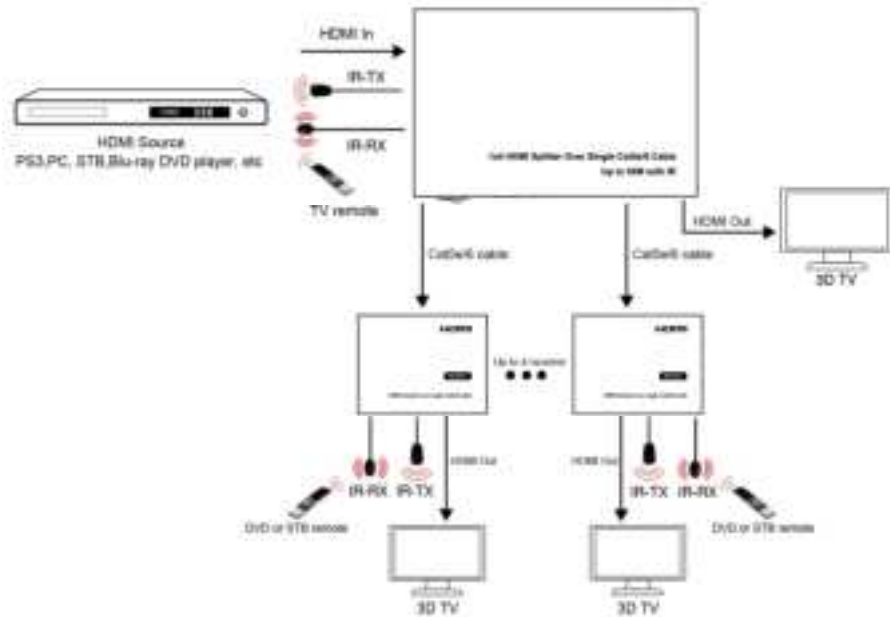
HDMI In

IR-TX

IR-RX

HDMI Source
PS3,PC, STB,Blu-ray DVD player, etc

TV remote

1x4 HDMI Splitter Over Single Cat5e/6 Cable
Up to 60M with IR

HDMI Out

3D TV

Cat5e/6 cable

Cat5e/6 cable

HDMI

HDMI

Up to 4 receiver

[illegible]

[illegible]

IR-RX

IR-TX

HDMI Out

HDMI Out

IR-TX

IR-RX

DVD or STB remote

DVD or STB remote

3D TV

3D TV